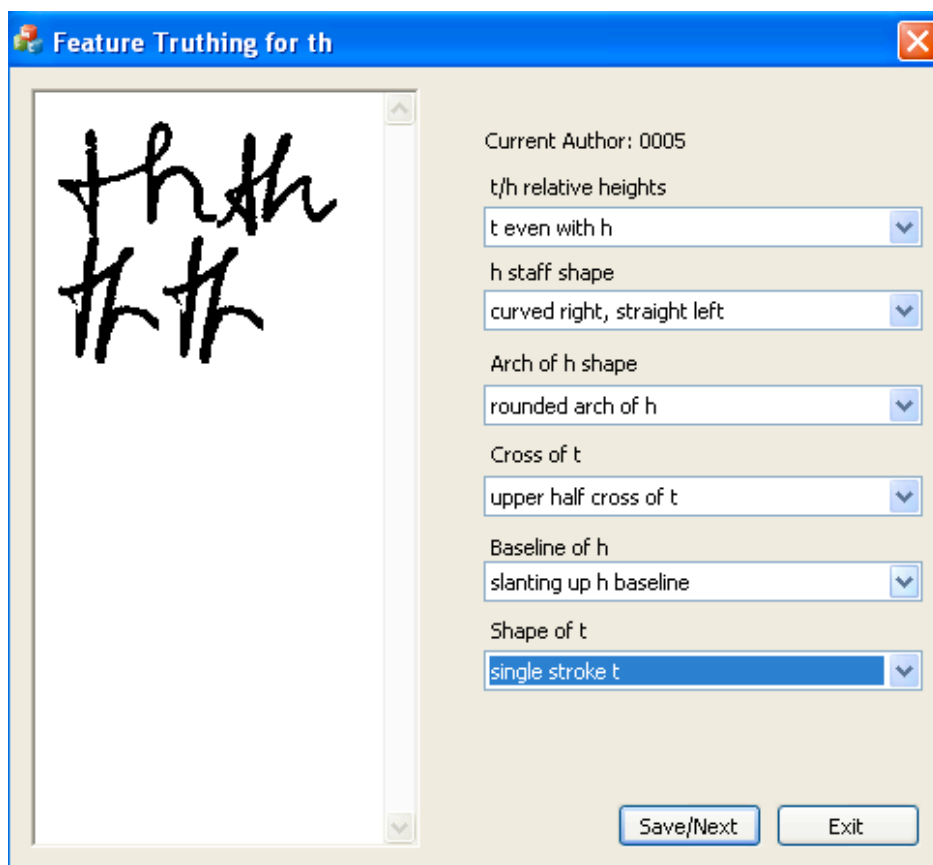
Feature Truthing for th

th th
th th

Current Author: 0005

t/h relative heights

t even with h

h staff shape

curved right, straight left

Arch of h shape

rounded arch of h

Cross of t

upper half cross of t

Baseline of h

slanting up h baseline

Shape of t

single stroke t

Save/Next

Exit